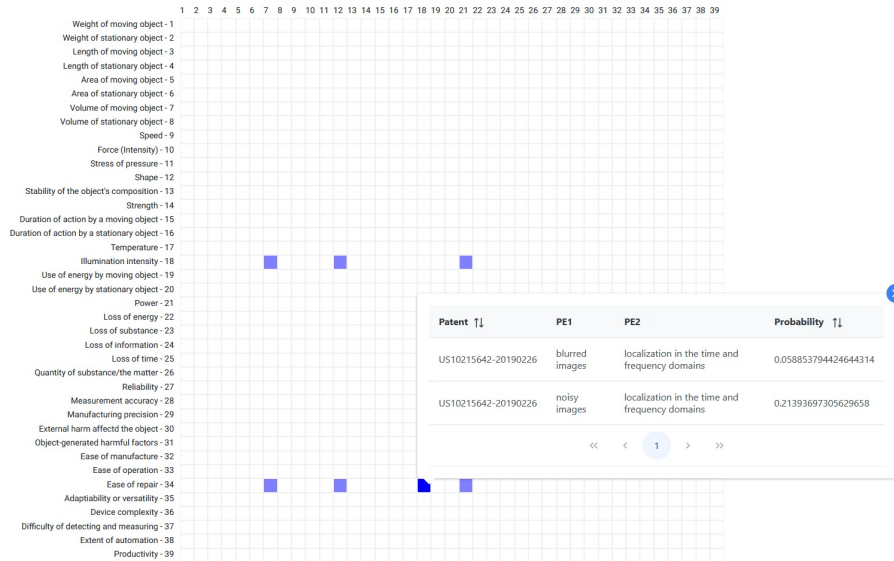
1 2 3 4 5 6 7 8 9 10 11 12 13 14 15 16 17 18 19 20 21 22 23 24 25 26 27 28 29 30 31 32 33 34 35 36 37 38 39

Weight of moving object - 1
Weight of stationary object - 2
Length of moving object - 3
Length of stationary object - 4
Area of moving object - 5
Area of stationary object - 6
Volume of moving object - 7
Volume of stationary object - 8
Speed - 9
Force (Intensity) - 10
Stress of pressure - 11
Shape - 12
Stability of the object's composition - 13
Strength - 14
Duration of action by a moving object - 15
Duration of action by a stationary object - 16
Temperature - 17
Illumination intensity - 18
Use of energy by moving object - 19
Use of energy by stationary object - 20
Power - 21
Loss of energy - 22
Loss of substance - 23
Loss of information - 24
Loss of time - 25
Quantity of substance/the matter - 26
Reliability - 27
Measurement accuracy - 28
Manufacturing precision - 29
External harm affectd the object - 30
Object-generated harmful factors - 31
Ease of manufacture - 32
Ease of operation - 33
Ease of repair - 34
Adaptiability or versatility - 35
Device complexity - 36
Difficulty of detecting and measuring - 37
Extent of automation - 38
Productivity - 39

| Patent ↑↓ | PE1 | PE2 | Probability ↑↓ |
|---|---|---|---|
| US10215642-20190226 | blurred images | localization in the time and frequency domains | 0.058853794424644314 |
| US10215642-20190226 | noisy images | localization in the time and frequency domains | 0.21393697305629658 |

« ‹ 1 › »